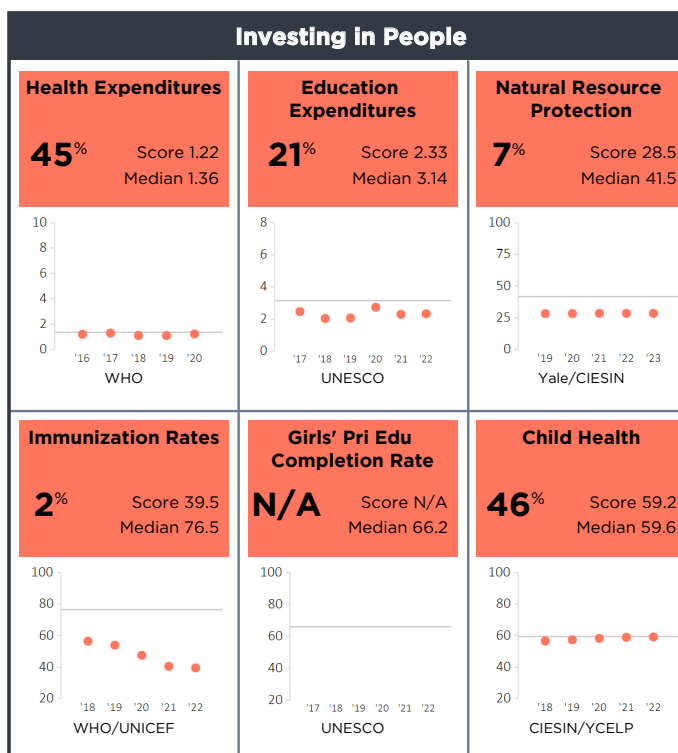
Investing in People

Health Expenditures

45%

Score 1.22
Median 1.36

10
8
6
4
2
0

'16 '17 '18 '19 '20

WHO

Education Expenditures

21%

Score 2.33
Median 3.14

8
6
4
2
0

'17 '18 '19 '20 '21 '22

UNESCO

Natural Resource Protection

7%

Score 28.5
Median 41.5

100
75
50
25
0

'19 '20 '21 '22 '23

Yale/CIESIN

Immunization Rates

2%

Score 39.5
Median 76.5

100
80
60
40
20

'18 '19 '20 '21 '22

WHO/UNICEF

Girls' Pri Edu Completion Rate

N/A

Score N/A
Median 66.2

100
80
60
40
20

'17 '18 '19 '20 '21 '22

UNESCO

Child Health

46%

Score 59.2
Median 59.6

100
80
60
40
20

'18 '19 '20 '21 '22

CIESIN/YCELP